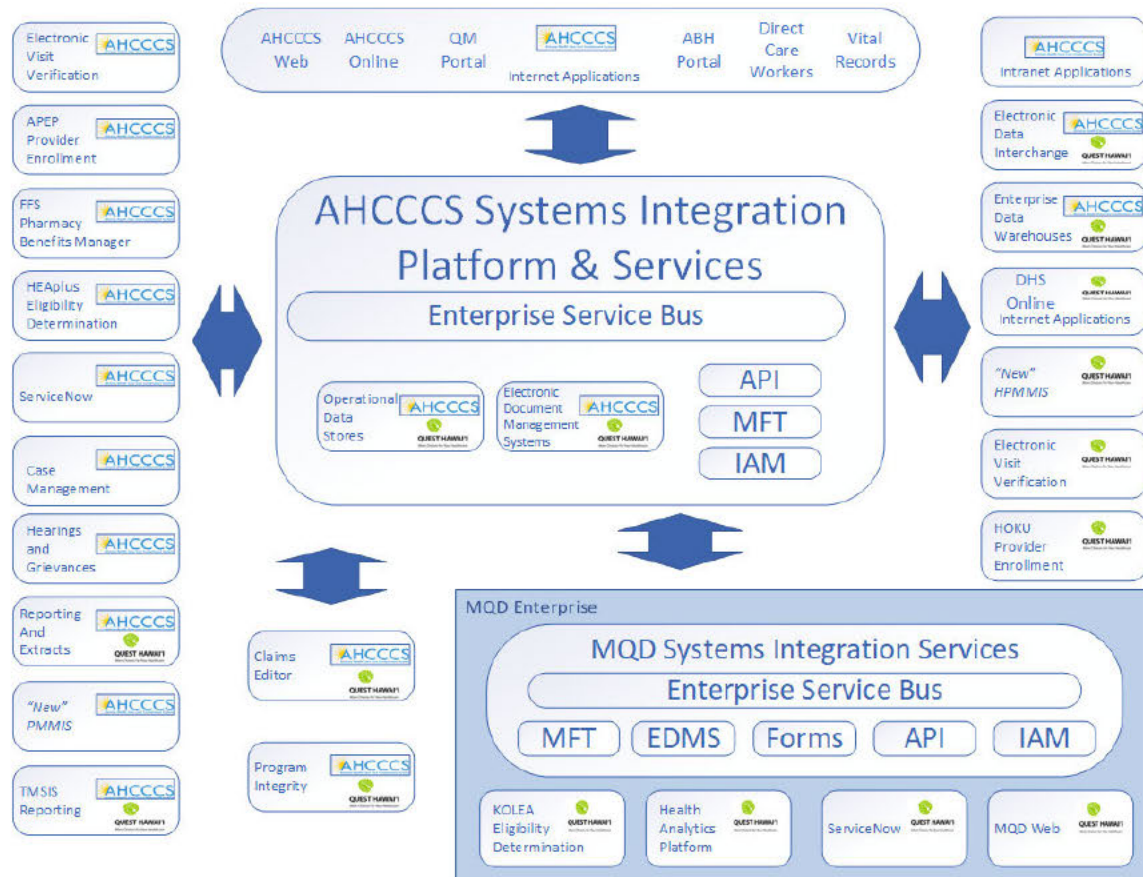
AHCCCS Web
AHCCCS Online
QM Portal
AHCCCS
Internet Applications
ABH Portal
Direct Care Workers
Vital Records

Electronic Visit Verification AHCCCS

APEP Provider Enrollment AHCCCS

FFS Pharmacy Benefits Manager AHCCCS

HEAplus Eligibility Determination AHCCCS

ServiceNow AHCCCS

Case Management AHCCCS

Hearings and Grievances AHCCCS

Reporting And Extracts AHCCCS QUEST HAWAI'I

"New" PMMIS AHCCCS

TMSIS Reporting AHCCCS QUEST HAWAI'I

AHCCCS Systems Integration Platform & Services

Enterprise Service Bus

Operational Data Stores AHCCCS QUEST HAWAI'I

Electronic Document Management Systems AHCCCS QUEST HAWAI'I

API
MFT
IAM

AHCCCS Intranet Applications

Electronic Data Interchange AHCCCS QUEST HAWAI'I

Enterprise Data Warehouses AHCCCS QUEST HAWAI'I

DHS Online Internet Applications QUEST HAWAI'I

"New" HPMMIS QUEST HAWAI'I

Electronic Visit Verification QUEST HAWAI'I

HOKU Provider Enrollment QUEST HAWAI'I

Claims Editor AHCCCS QUEST HAWAI'I

Program Integrity AHCCCS QUEST HAWAI'I

MQD Enterprise

MQD Systems Integration Services

Enterprise Service Bus

MFT
EDMS
Forms
API
IAM

KOLEA Eligibility Determination QUEST HAWAI'I

Health Analytics Platform QUEST HAWAI'I

ServiceNow QUEST HAWAI'I

MQD Web QUEST HAWAI'I